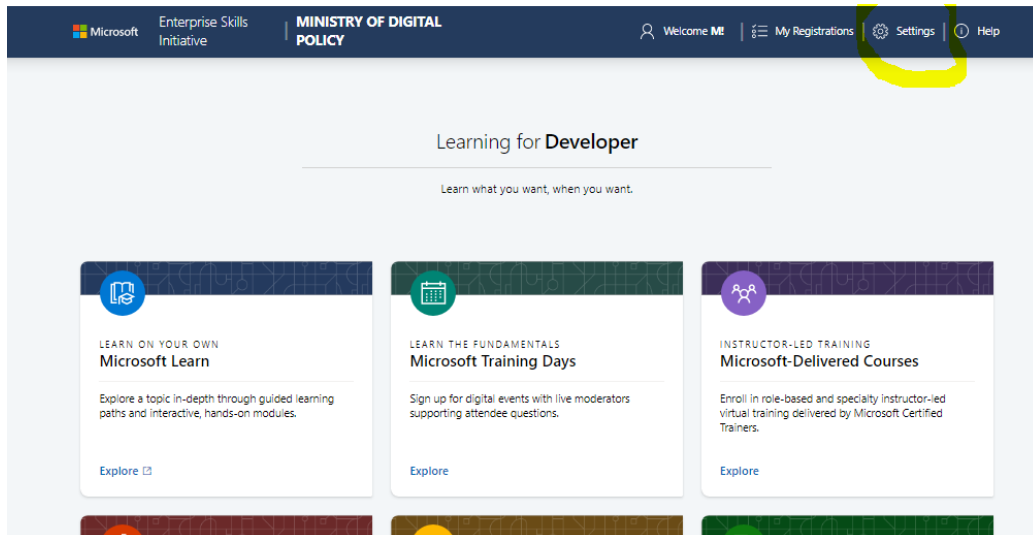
Microsoft | Enterprise Skills Initiative | MINISTRY OF DIGITAL POLICY

Welcome M! | My Registrations | Settings | Help

Learning for **Developer**

Learn what you want, when you want.

LEARN ON YOUR OWN
Microsoft Learn

Explore a topic in-depth through guided learning paths and interactive, hands-on modules.

Explore

LEARN THE FUNDAMENTALS
Microsoft Training Days

Sign up for digital events with live moderators supporting attendee questions.

Explore

INSTRUCTOR-LED TRAINING
Microsoft-Delivered Courses

Enroll in role-based and specialty instructor-led virtual training delivered by Microsoft Certified Trainers.

Explore